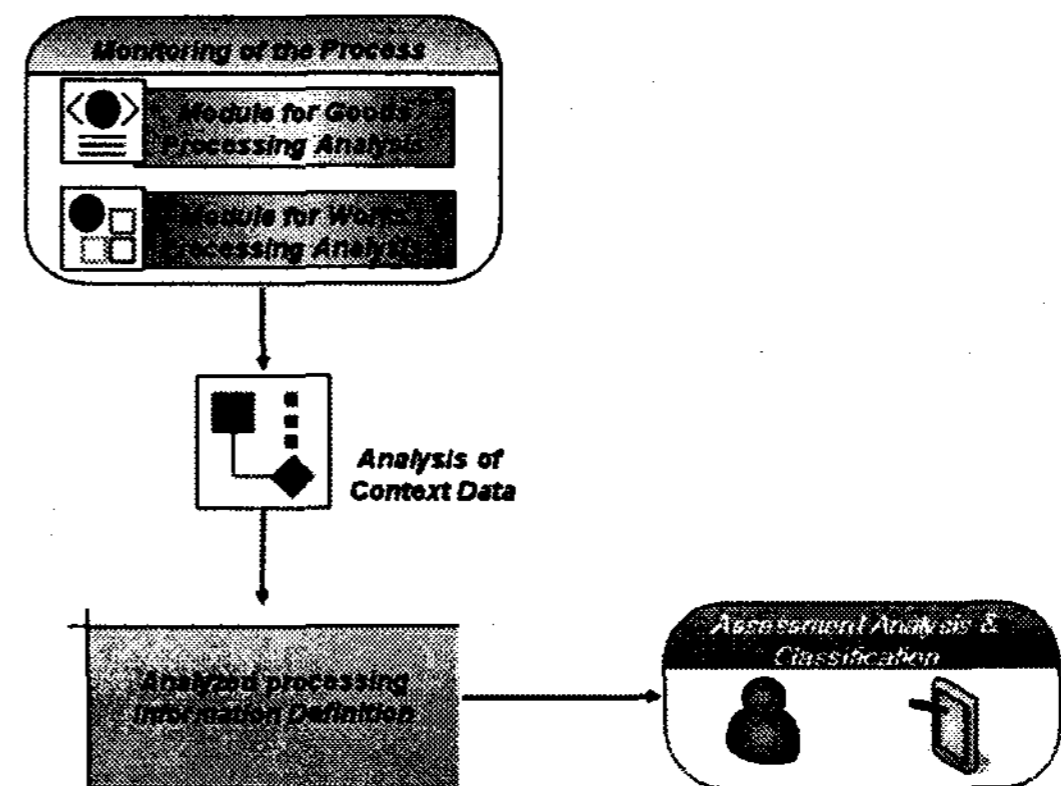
Monitoring of the Process

Module for Goods Processing Analysis

Module for Works Processing Analysis

Analysis of Context Data

Analyzed processing Information Definition

Assessment Analysis & Classification